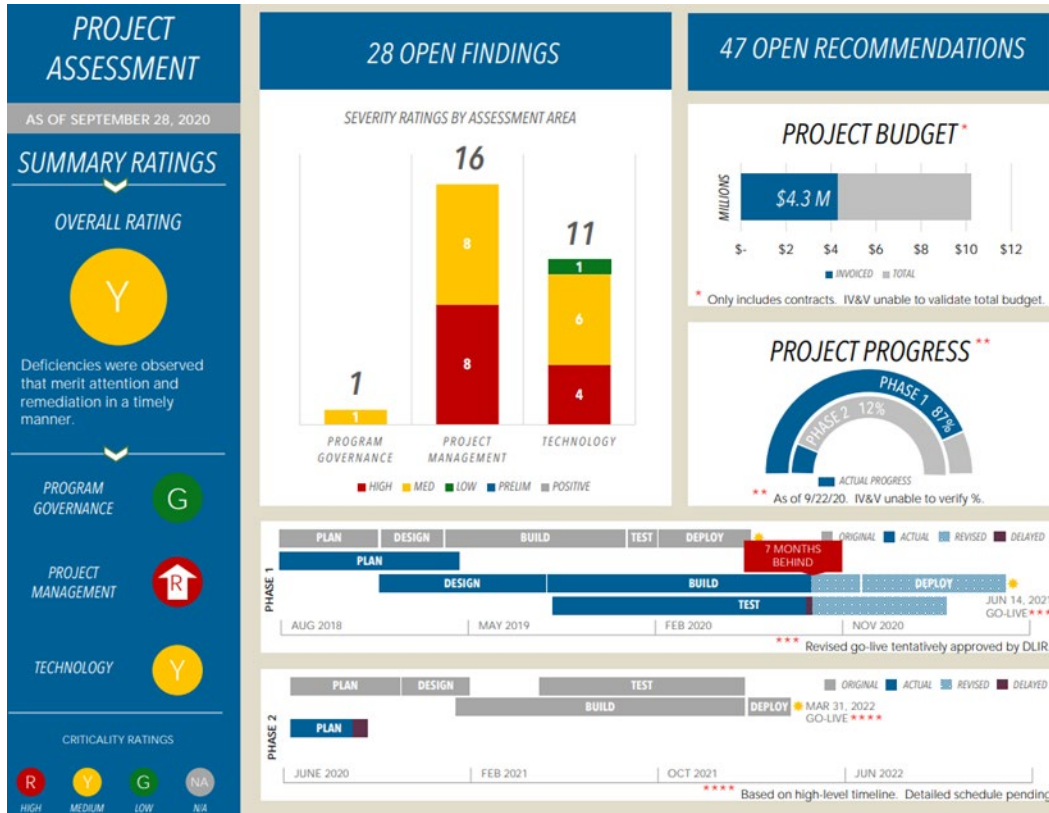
PROJECT ASSESSMENT

AS OF SEPTEMBER 28, 2020

SUMMARY RATINGS

OVERALL RATING

Y

Deficiencies were observed that merit attention and remediation in a timely manner.

PROGRAM GOVERNANCE G

PROJECT MANAGEMENT R

TECHNOLOGY Y

CRITICALITY RATINGS

R HIGH Y MEDIUM G LOW NA N/A

28 OPEN FINDINGS

SEVERITY RATINGS BY ASSESSMENT AREA

| | PROGRAM GOVERNANCE | PROJECT MANAGEMENT | TECHNOLOGY |
|---|---|---|---|
| Total | 1 | 16 | 11 |
| HIGH | | 8 | 4 |
| MED | 1 | 8 | 6 |
| LOW | | | 1 |

HIGH MED LOW PRELIM POSITIVE

47 OPEN RECOMMENDATIONS

PROJECT BUDGET *

MILLIONS

$4.3 M

$- $2 $4 $6 $8 $10 $12

INVOICED TOTAL

* Only includes contracts. IV&V unable to validate total budget.

PROJECT PROGRESS **

PHASE 1 87%

PHASE 2 12%

ACTUAL PROGRESS

** As of 9/22/20. IV&V unable to verify %.

PHASE 1

PLAN DESIGN BUILD TEST DEPLOY

ORIGINAL ACTUAL REVISED DELAYED

7 MONTHS BEHIND

PLAN

DESIGN BUILD DEPLOY

TEST

JUN 14, 2021 GO-LIVE ***

AUG 2018 MAY 2019 FEB 2020 NOV 2020

*** Revised go-live tentatively approved by DLIR

PHASE 2

PLAN DESIGN TEST

ORIGINAL ACTUAL REVISED DELAYED

BUILD DEPLOY

MAR 31, 2022 GO-LIVE ****

PLAN

JUNE 2020 FEB 2021 OCT 2021 JUN 2022

**** Based on high-level timeline. Detailed schedule pending